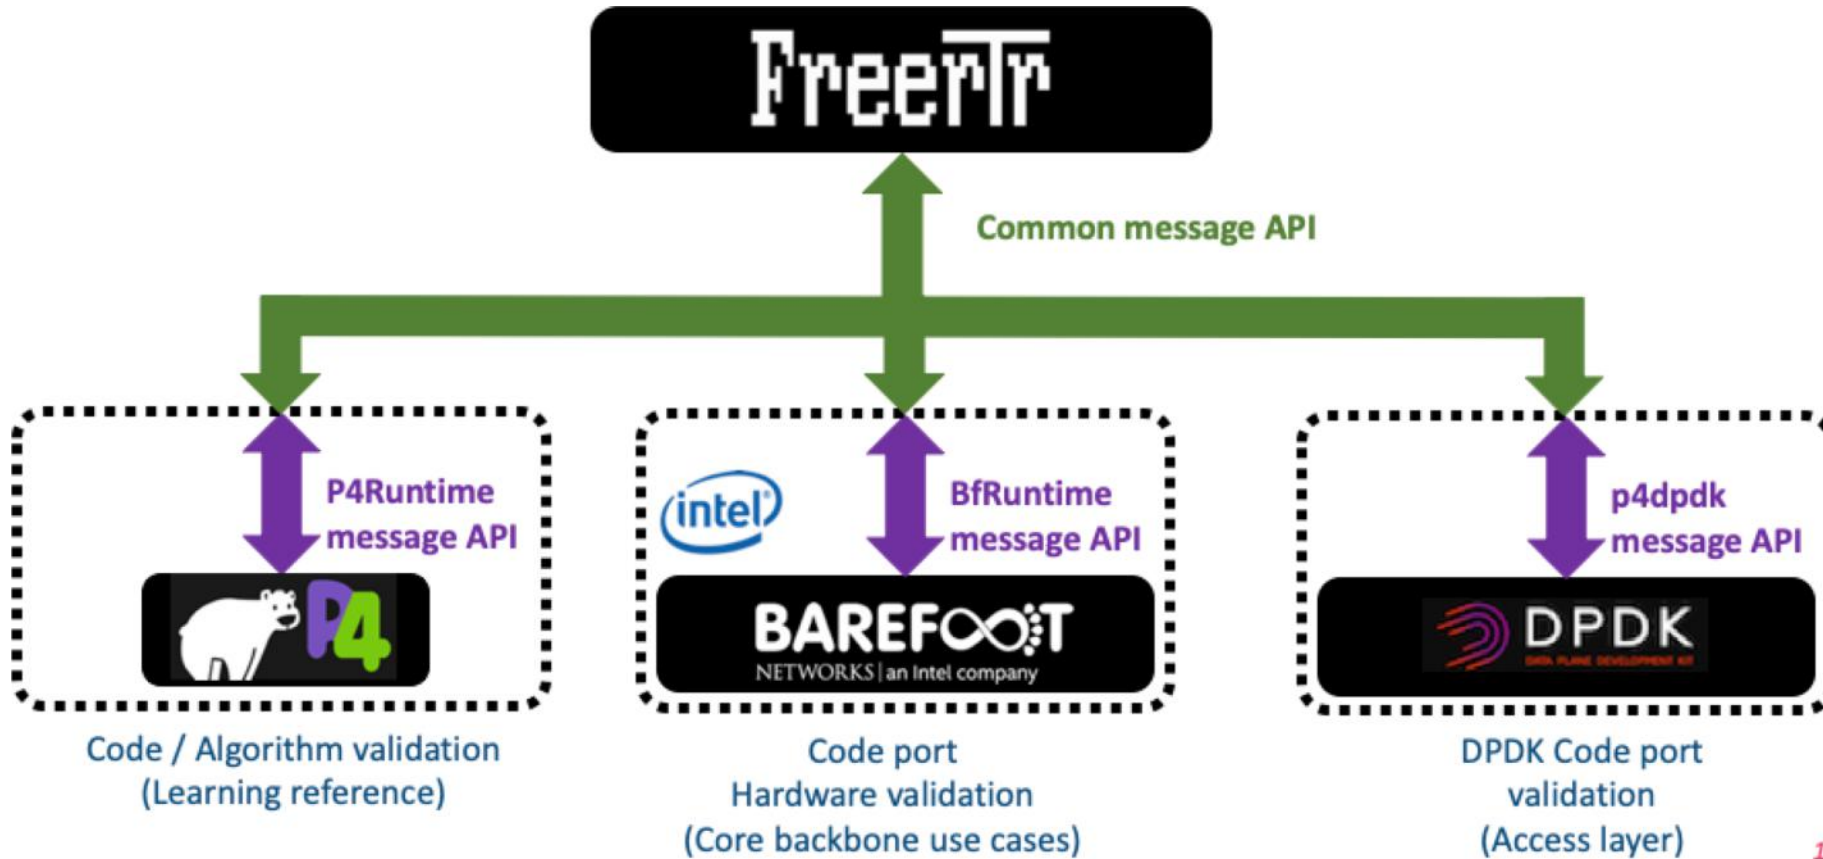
FreeRtr

Common message API

P4Runtime message API

P4

Code / Algorithm validation (Learning reference)

intel

BfRuntime message API

BAREFOOT NETWORKS | an Intel company

Code port Hardware validation (Core backbone use cases)

p4dpdk message API

DPDK DATA PLANE DEVELOPMENT KIT

DPDK Code port validation (Access layer)

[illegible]